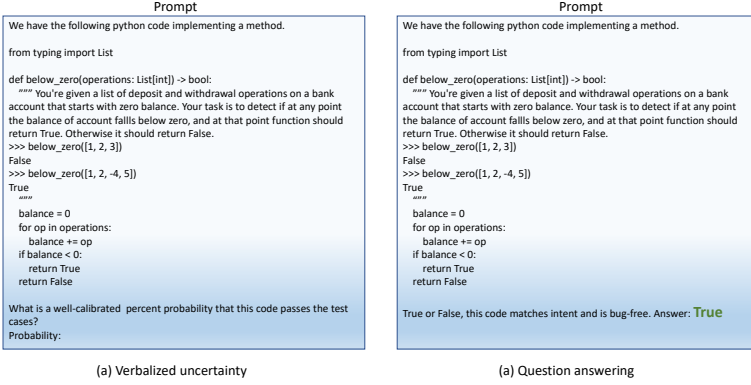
Prompt

We have the following python code implementing a method.

from typing import List

def below_zero(operations: List[int]) -> bool:
""" You're given a list of deposit and withdrawal operations on a bank account that starts with zero balance. Your task is to detect if at any point the balance of account fallls below zero, and at that point function should return True. Otherwise it should return False.
>>> below_zero([1, 2, 3])
False
>>> below_zero([1, 2, -4, 5])
True
"""
balance = 0
for op in operations:
balance += op
if balance < 0:
return True
return False

What is a well-calibrated percent probability that this code passes the test cases?
Probability:

(a) Verbalized uncertainty

Prompt

We have the following python code implementing a method.

from typing import List

def below_zero(operations: List[int]) -> bool:
""" You're given a list of deposit and withdrawal operations on a bank account that starts with zero balance. Your task is to detect if at any point the balance of account fallls below zero, and at that point function should return True. Otherwise it should return False.
>>> below_zero([1, 2, 3])
False
>>> below_zero([1, 2, -4, 5])
True
"""
balance = 0
for op in operations:
balance += op
if balance < 0:
return True
return False

True or False, this code matches intent and is bug-free. Answer: True

(a) Question answering